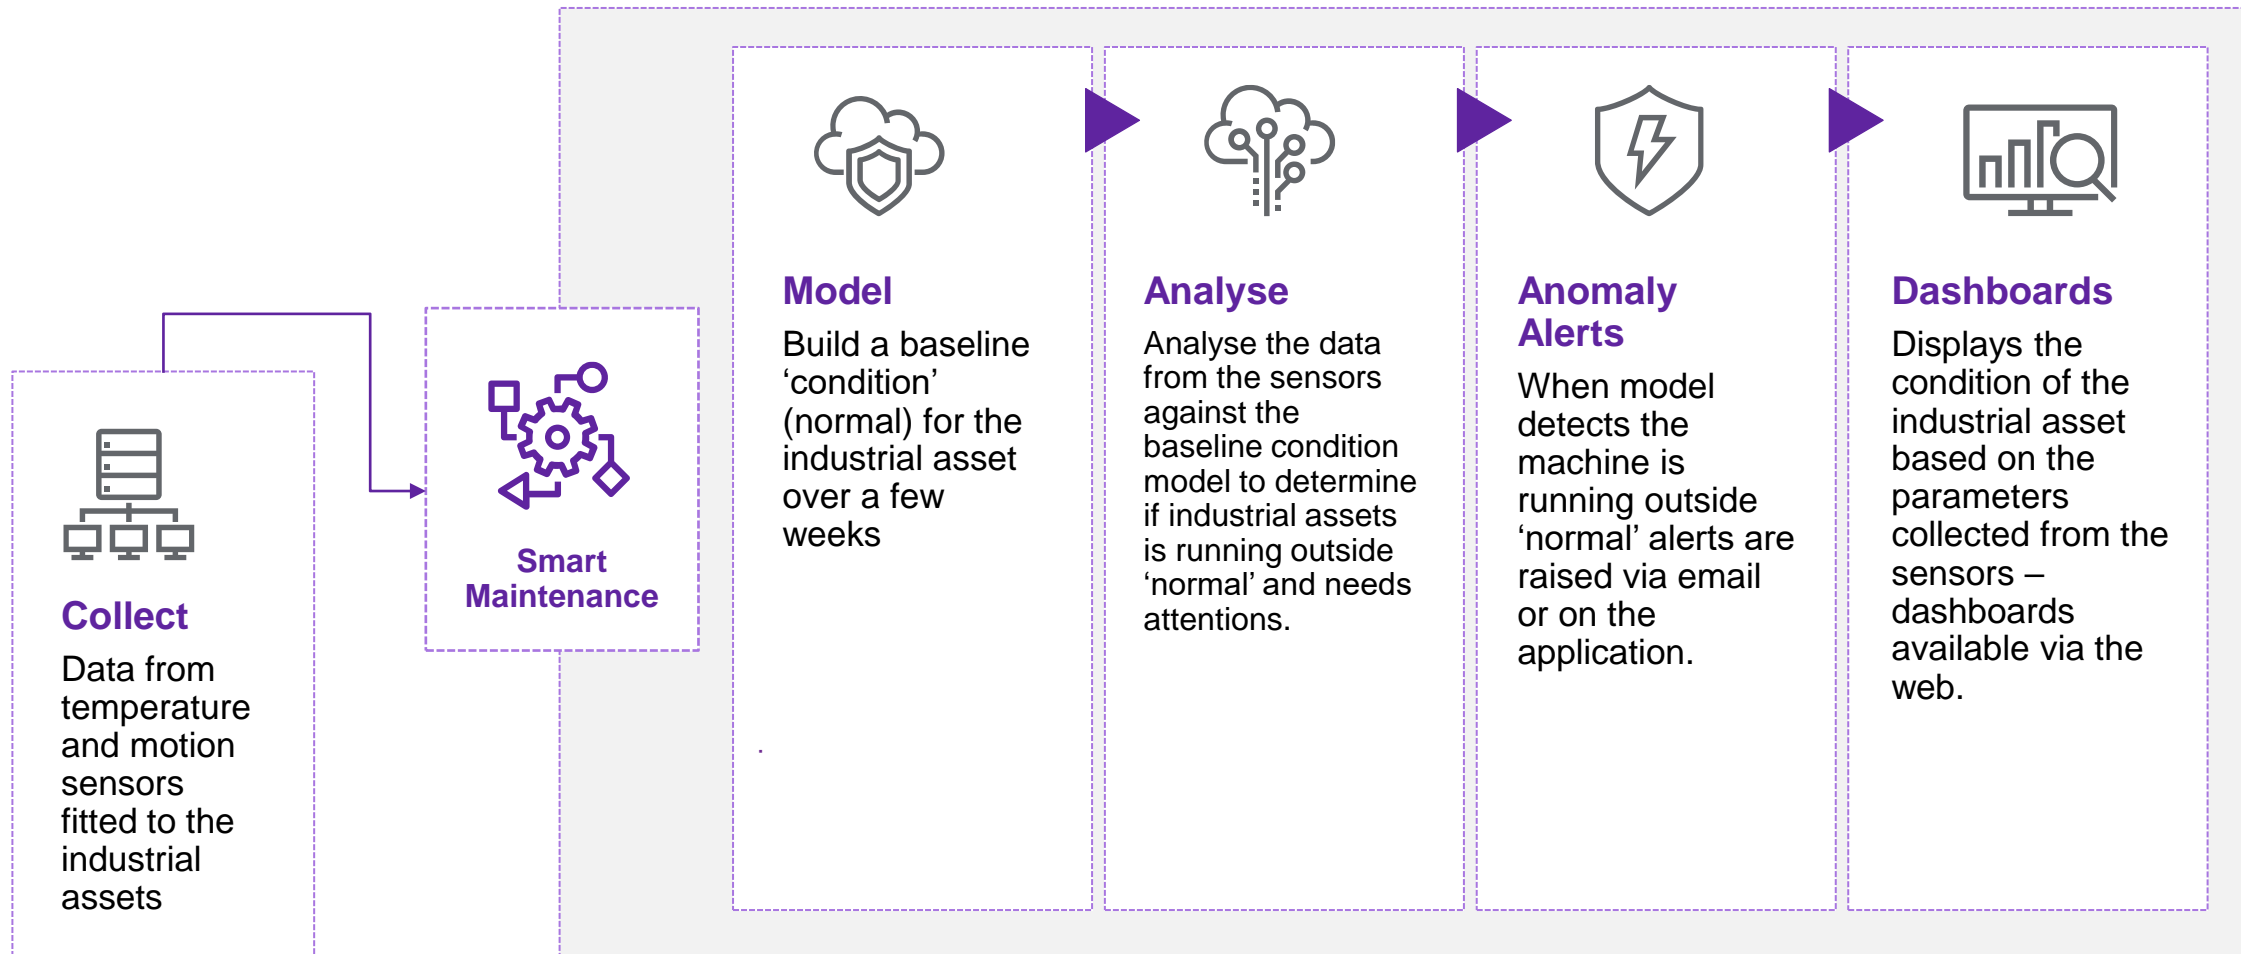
Collect

Data from temperature and motion sensors fitted to the industrial assets

Smart Maintenance

Model

Build a baseline ‘condition’ (normal) for the industrial asset over a few weeks

Analyse

Analyse the data from the sensors against the baseline condition model to determine if industrial assets is running outside ‘normal’ and needs attentions.

Anomaly Alerts

When model detects the machine is running outside ‘normal’ alerts are raised via email or on the application.

Dashboards

Displays the condition of the industrial asset based on the parameters collected from the sensors – dashboards available via the web.